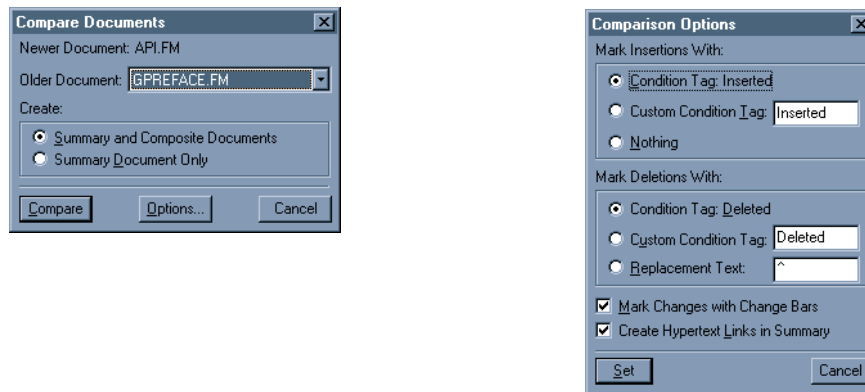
Compare Documents

Newer Document: API.FM

Older Document: GPREFACE.FM

Create:

Summary and Composite Documents

Summary Document Only

Compare

Options...

Cancel

Comparison Options

Mark Insertions With:

Condition Tag: Inserted

Custom Condition Tag: Inserted

Nothing

Mark Deletions With:

Condition Tag: Deleted

Custom Condition Tag: Deleted

Replacement Text: ^

Mark Changes with Change Bars

Create Hypertext Links in Summary

Set

Cancel